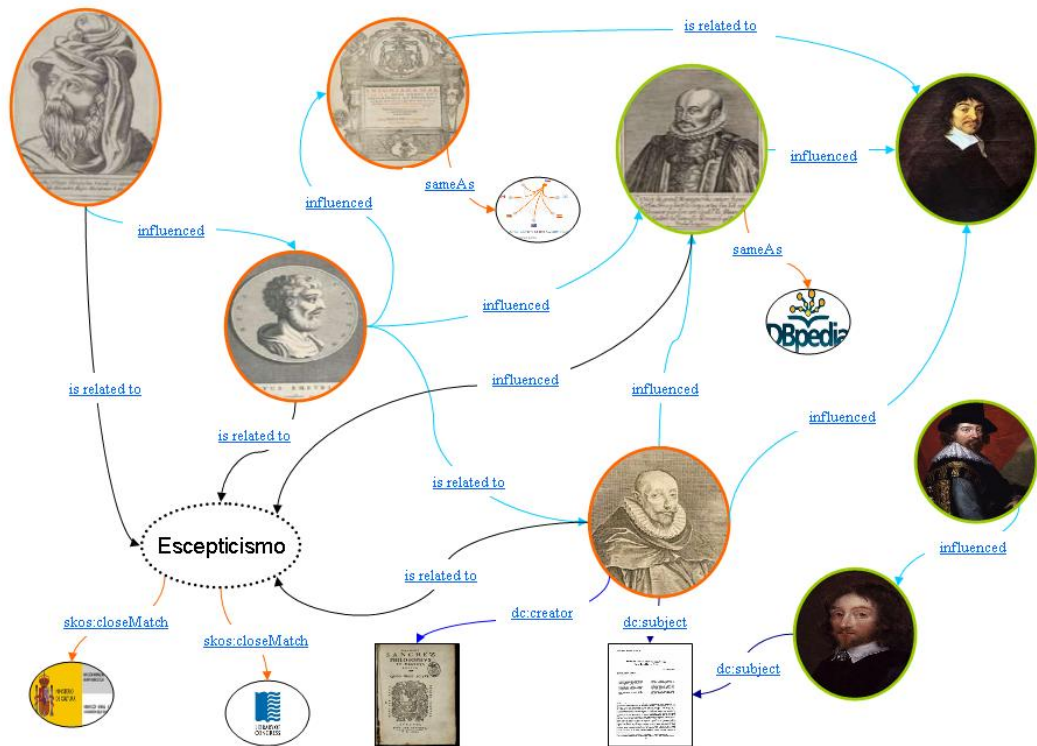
is related to

influenced

sameAs

influenced

influenced

sameAs

DBpedia

influenced

is related to

is related to

influenced

influenced

influenced

is related to

Escepticismo

is related to

influenced

skos:closeMatch

skos:closeMatch

dc:creator

dc:subject

dc:subject

LIBRARY OF CONGRESS